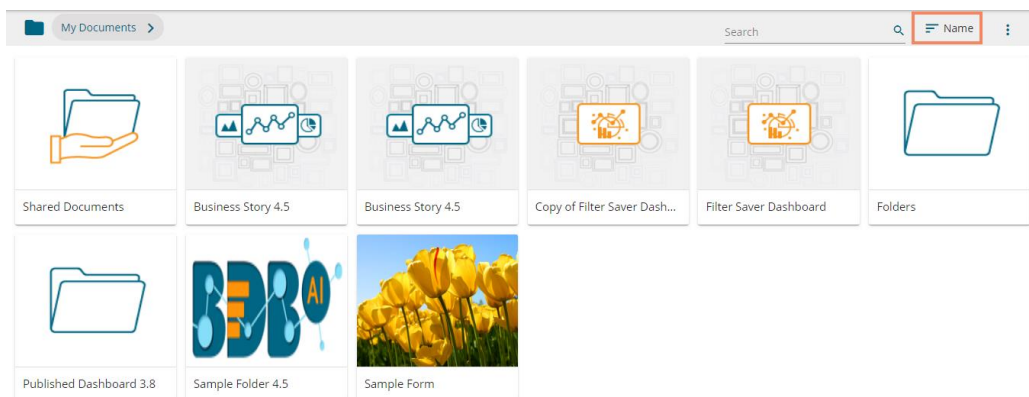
My Documents >

Search

Name

Shared Documents

Business Story 4.5

Business Story 4.5

Copy of Filter Saver Dash...

Filter Saver Dashboard

Folders

BDB AI

Published Dashboard 3.8

Sample Folder 4.5

Sample Form